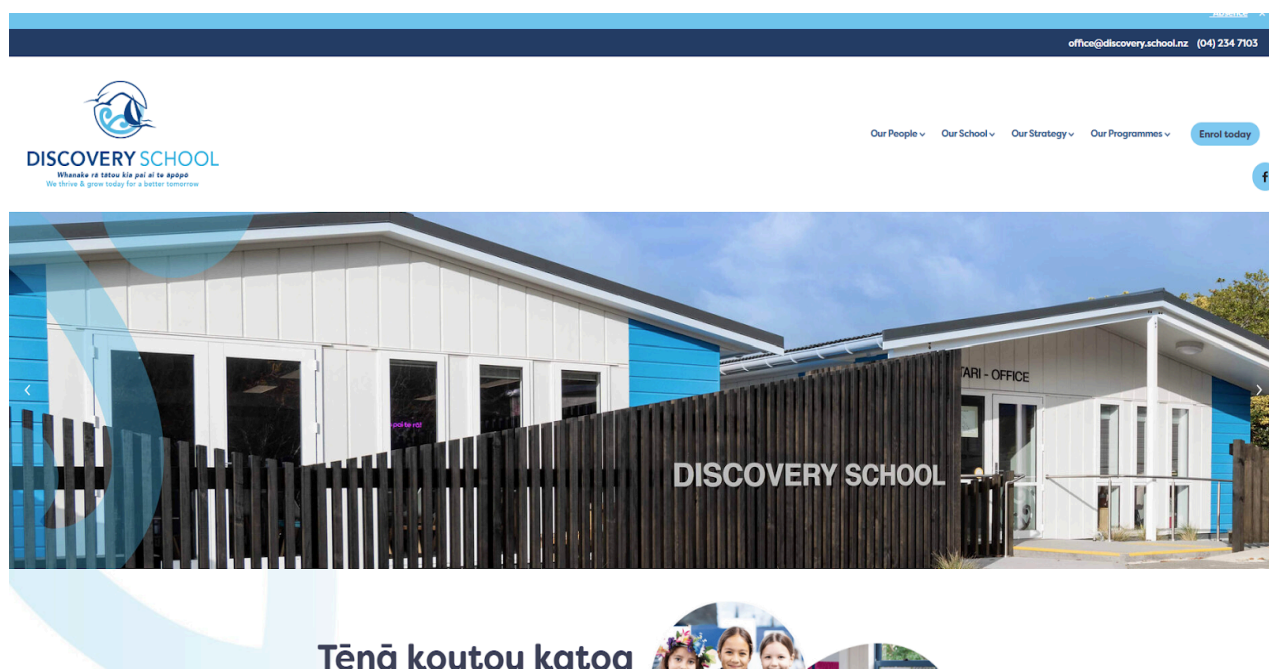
office@discovery.school.nz (04) 234 7103

DISCOVERY SCHOOL
Whanake rā tātou kia pai ai te āpōpō
We thrive & grow today for a better tomorrow

Our People Our School Our Strategy Our Programmes Enrol today

TARI - OFFICE

DISCOVERY SCHOOL

Tēnā koutou katoa